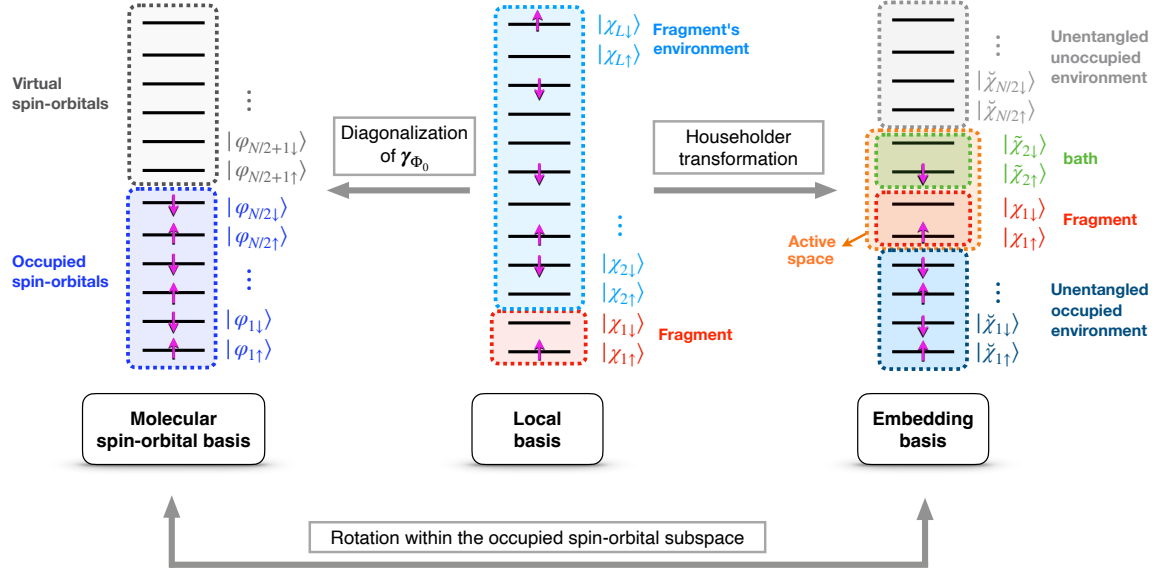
Virtual spin-orbitals

$\vdots$

$|\varphi_{N/2+1\downarrow}\rangle$
$|\varphi_{N/2+1\uparrow}\rangle$

$|\varphi_{N/2\downarrow}\rangle$
$|\varphi_{N/2\uparrow}\rangle$

Occupied spin-orbitals

$\vdots$

$|\varphi_{1\downarrow}\rangle$
$|\varphi_{1\uparrow}\rangle$

Diagonalization of $\boldsymbol{\gamma}_{\Phi_0}$

$|\chi_{L\downarrow}\rangle$
$|\chi_{L\uparrow}\rangle$

Fragment's environment

$\vdots$

$|\chi_{2\downarrow}\rangle$
$|\chi_{2\uparrow}\rangle$

$|\chi_{1\downarrow}\rangle$
$|\chi_{1\uparrow}\rangle$

Fragment

Householder transformation

$\vdots$

$|\breve{\chi}_{N/2\downarrow}\rangle$
$|\breve{\chi}_{N/2\uparrow}\rangle$

Unentangled unoccupied environment

$|\tilde{\chi}_{2\downarrow}\rangle$
$|\tilde{\chi}_{2\uparrow}\rangle$

bath

$|\chi_{1\downarrow}\rangle$
$|\chi_{1\uparrow}\rangle$

Fragment

Active space

$\vdots$

$|\breve{\chi}_{1\downarrow}\rangle$
$|\breve{\chi}_{1\uparrow}\rangle$

Unentangled occupied environment

Molecular spin-orbital basis

Local basis

Embedding basis

Rotation within the occupied spin-orbital subspace